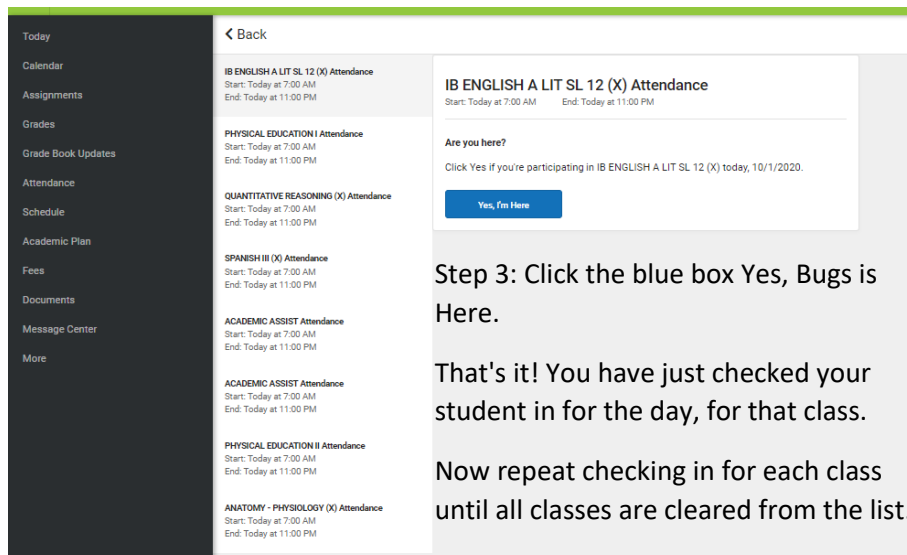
Today
Calendar
Assignments
Grades
Grade Book Updates
Attendance
Schedule
Academic Plan
Fees
Documents
Message Center
More

< Back

IB ENGLISH A LIT SL 12 (X) Attendance
Start: Today at 7:00 AM
End: Today at 11:00 PM

PHYSICAL EDUCATION I Attendance
Start: Today at 7:00 AM
End: Today at 11:00 PM

QUANTITATIVE REASONING (X) Attendance
Start: Today at 7:00 AM
End: Today at 11:00 PM

SPANISH III (X) Attendance
Start: Today at 7:00 AM
End: Today at 11:00 PM

ACADEMIC ASSIST Attendance
Start: Today at 7:00 AM
End: Today at 11:00 PM

ACADEMIC ASSIST Attendance
Start: Today at 7:00 AM
End: Today at 11:00 PM

PHYSICAL EDUCATION II Attendance
Start: Today at 7:00 AM
End: Today at 11:00 PM

ANATOMY - PHYSIOLOGY (X) Attendance
Start: Today at 7:00 AM
End: Today at 11:00 PM

IB ENGLISH A LIT SL 12 (X) Attendance
Start: Today at 7:00 AM End: Today at 11:00 PM

Are you here?

Click Yes if you're participating in IB ENGLISH A LIT SL 12 (X) today, 10/1/2020.

Yes, I'm Here

Step 3: Click the blue box Yes, Bugs is Here.

That's it! You have just checked your student in for the day, for that class.

Now repeat checking in for each class until all classes are cleared from the list